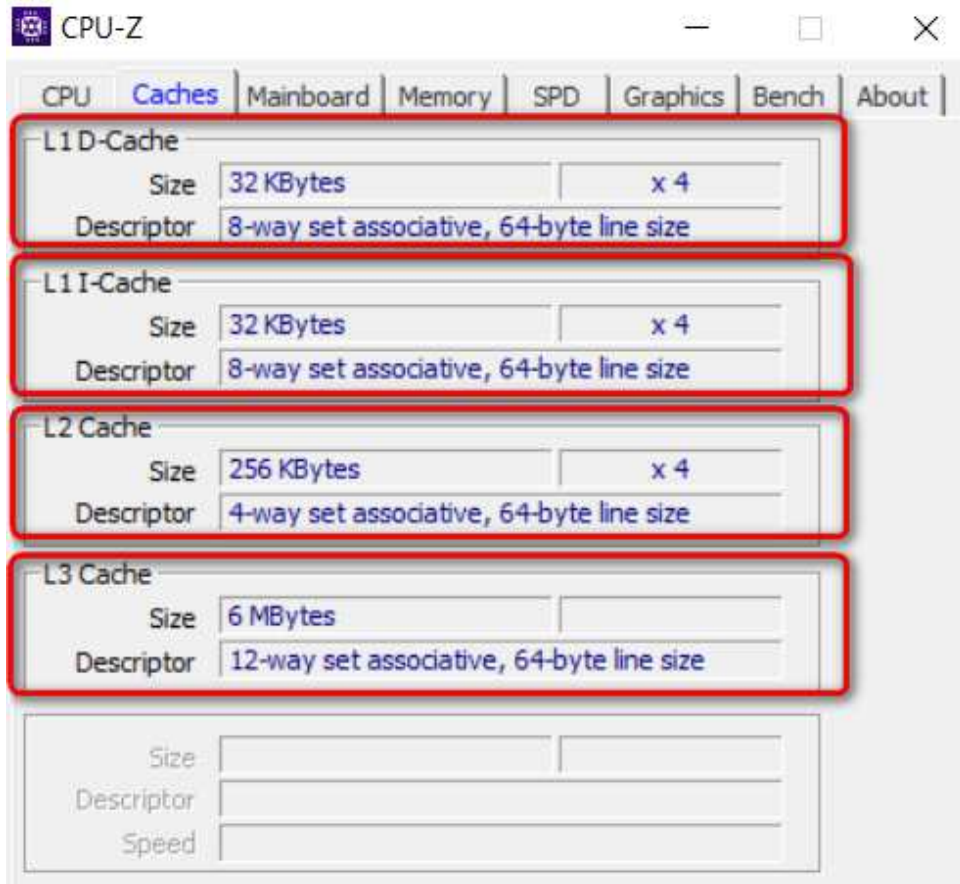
CPU-Z

CPU | Caches | Mainboard | Memory | SPD | Graphics | Bench | About

L1 D-Cache
Size 32 KBytes x 4
Descriptor 8-way set associative, 64-byte line size

L1 I-Cache
Size 32 KBytes x 4
Descriptor 8-way set associative, 64-byte line size

L2 Cache
Size 256 KBytes x 4
Descriptor 4-way set associative, 64-byte line size

L3 Cache
Size 6 MBytes
Descriptor 12-way set associative, 64-byte line size

Size
Descriptor
Speed